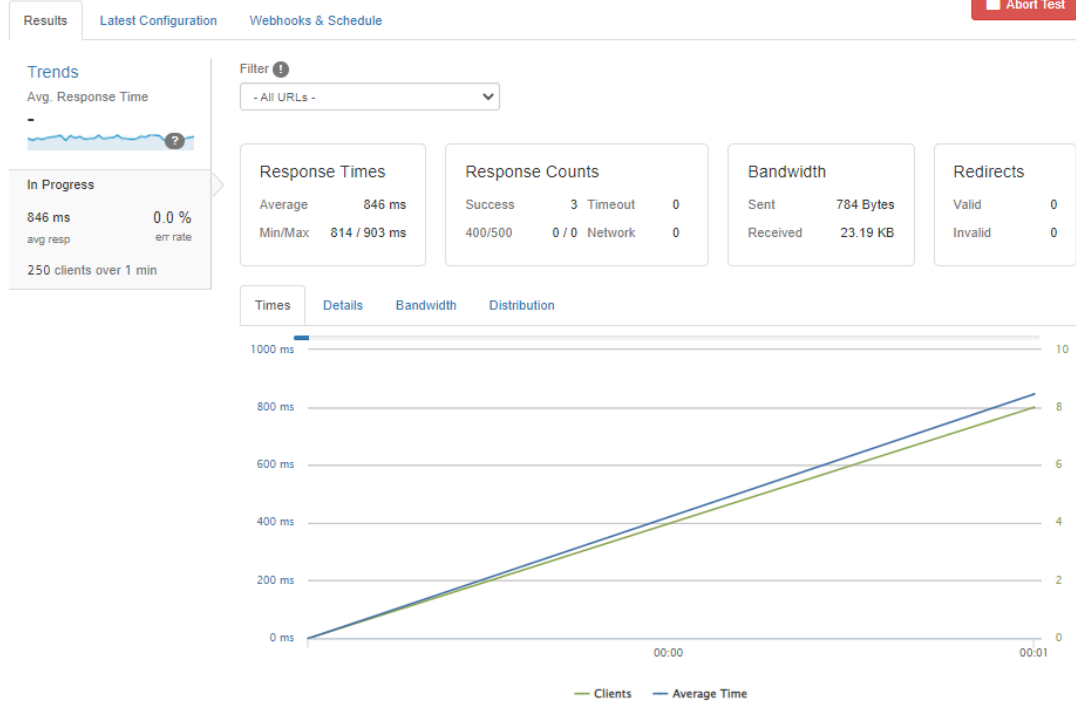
Results Latest Configuration Webhooks & Schedule

Abort Test

Trends
Avg. Response Time
-

In Progress
846 ms avg resp
0.0 % err rate
250 clients over 1 min

Filter
- All URLs -

Response Times
| Average | 846 ms |
|---|---|
| Min/Max | 814 / 903 ms |

Response Counts
| Success | 3 | Timeout | 0 |
|---|---|---|---|
| 400/500 | 0 / 0 | Network | 0 |

Bandwidth
| Sent | 784 Bytes |
|---|---|
| Received | 23.19 KB |

Redirects
| Valid | 0 |
|---|---|
| Invalid | 0 |

Times Details Bandwidth Distribution

1000 ms
800 ms
600 ms
400 ms
200 ms
0 ms

10
8
6
4
2
0

00:00
00:01

Clients Average Time